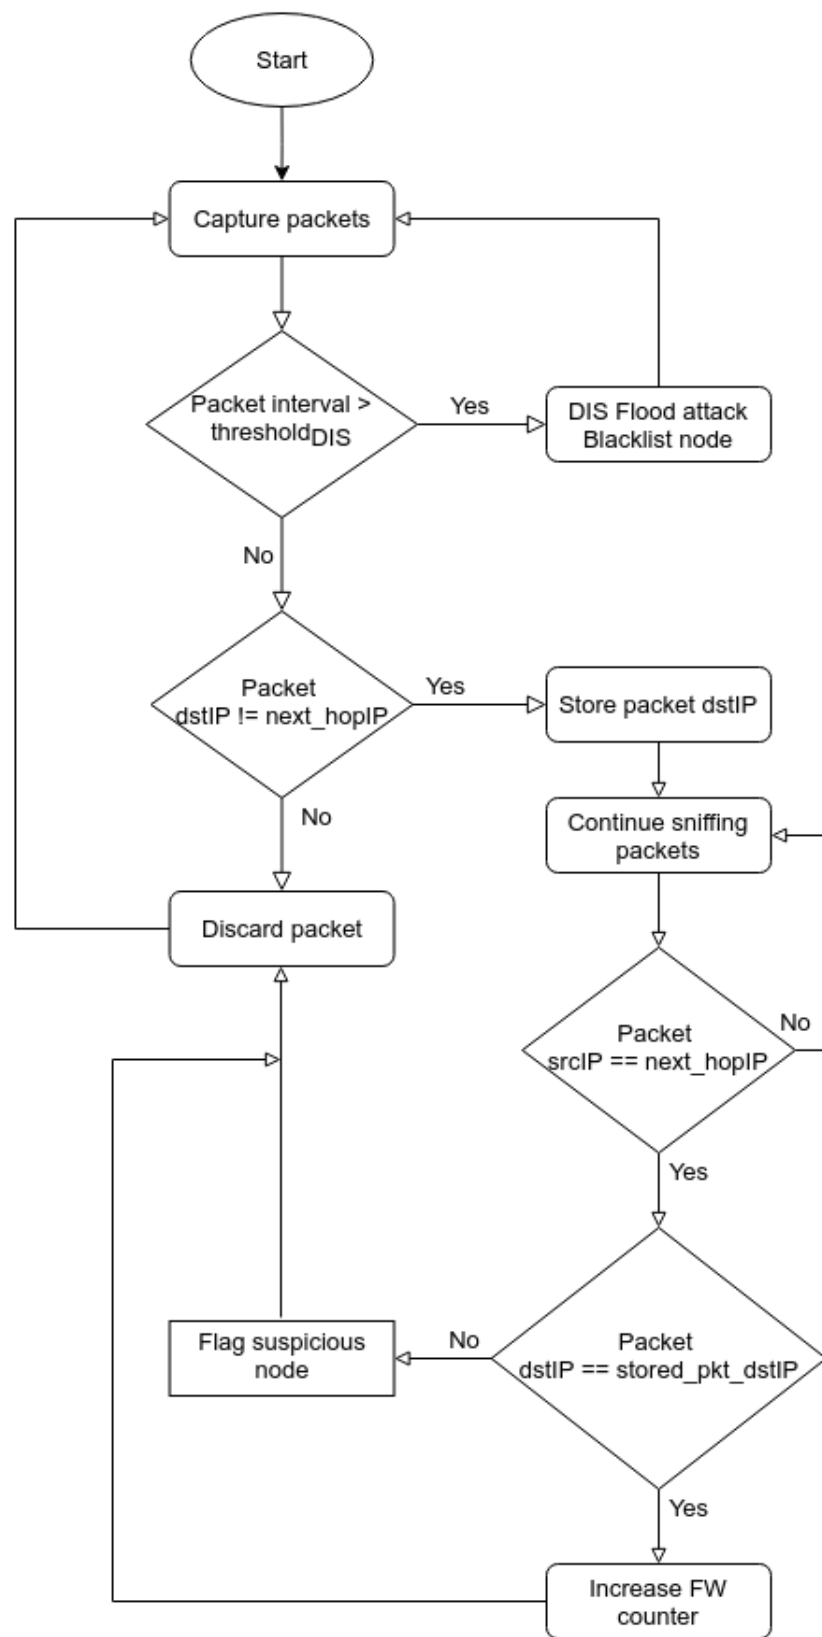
Start

Capture packets

Packet interval > $\text{threshold}_{DIS}$

Yes

DIS Flood attack Blacklist node

No

Packet dstIP != next_hopIP

Yes

Store packet dstIP

No

Continue sniffing packets

Discard packet

Packet srcIP == next_hopIP

No

Yes

Flag suspicious node

No

Packet dstIP == stored_pkt_dstIP

Yes

Increase FW counter